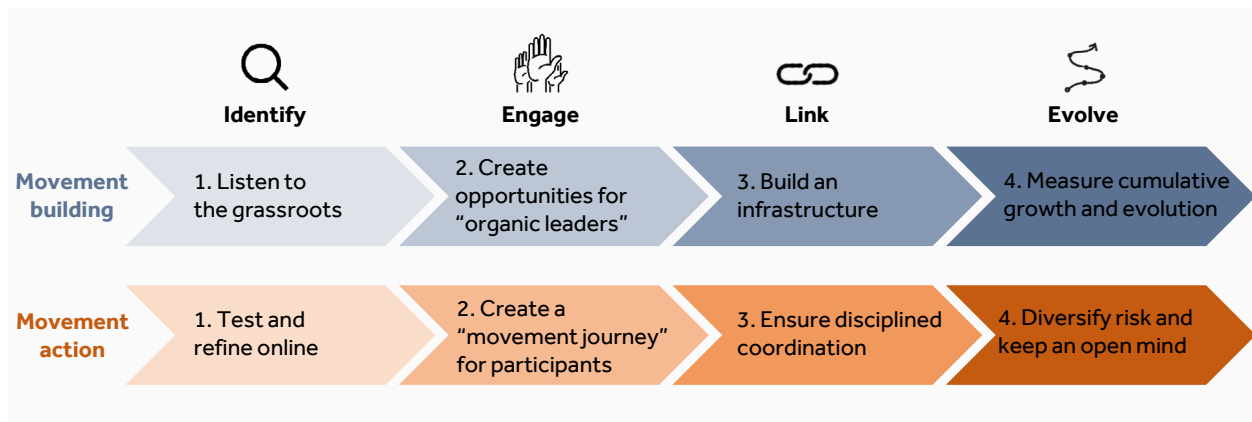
Identify

Engage

Link

Evolve

Movement building

1. Listen to the grassroots

2. Create opportunities for “organic leaders”

3. Build an infrastructure

4. Measure cumulative growth and evolution

Movement action

1. Test and refine online

2. Create a “movement journey” for participants

3. Ensure disciplined coordination

4. Diversify risk and keep an open mind